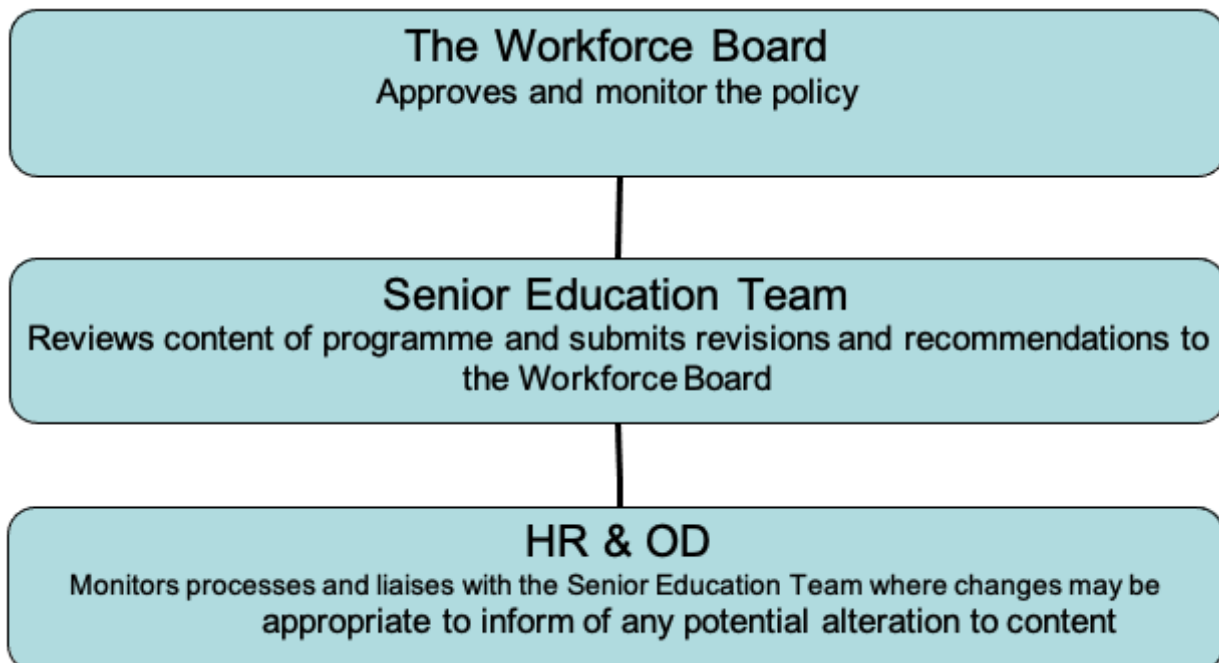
The Workforce Board
Approves and monitor the policy

Senior Education Team
Reviews content of programme and submits revisions and recommendations to the Workforce Board

HR & OD
Monitors processes and liaises with the Senior Education Team where changes may be appropriate to inform of any potential alteration to content